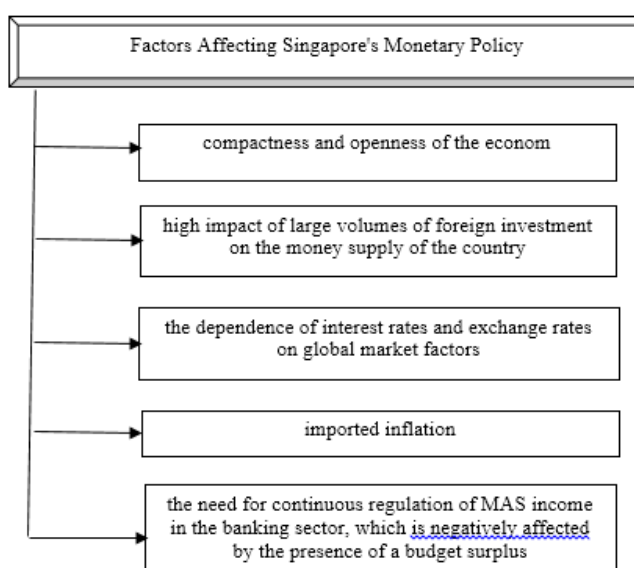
Factors Affecting Singapore's Monetary Policy

compactness and openness of the econom

high impact of large volumes of foreign investment on the money supply of the country

the dependence of interest rates and exchange rates on global market factors

imported inflation

the need for continuous regulation of MAS income in the banking sector, which is negatively affected by the presence of a budget surplus